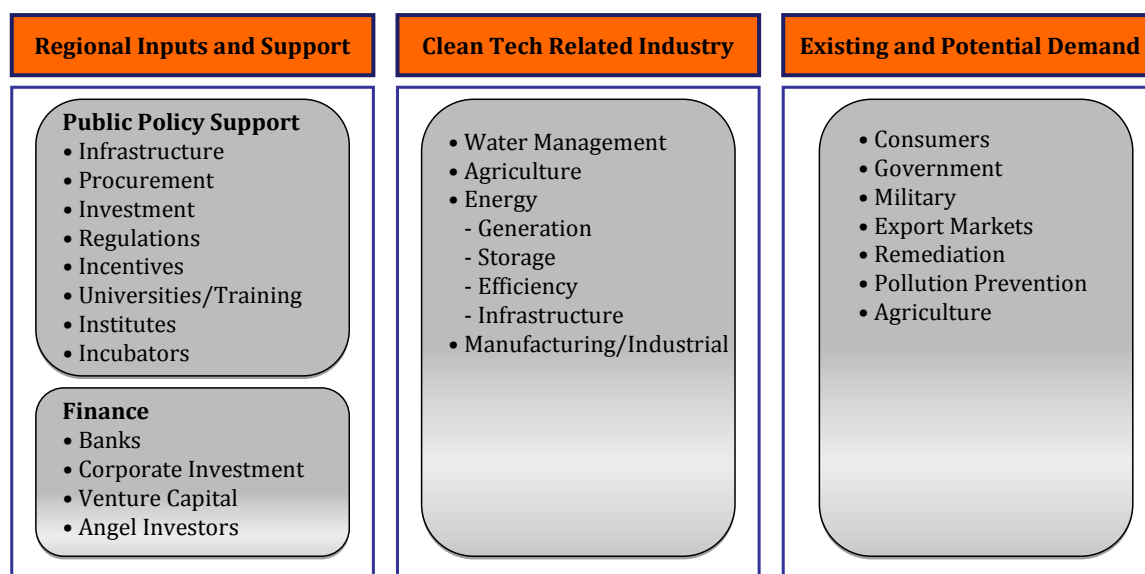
Regional Inputs and Support

Public Policy Support
• Infrastructure
• Procurement
• Investment
• Regulations
• Incentives
• Universities/Training
• Institutes
• Incubators

Finance
• Banks
• Corporate Investment
• Venture Capital
• Angel Investors

Clean Tech Related Industry

• Water Management
• Agriculture
• Energy
- Generation
- Storage
- Efficiency
- Infrastructure
• Manufacturing/Industrial

Existing and Potential Demand

• Consumers
• Government
• Military
• Export Markets
• Remediation
• Pollution Prevention
• Agriculture